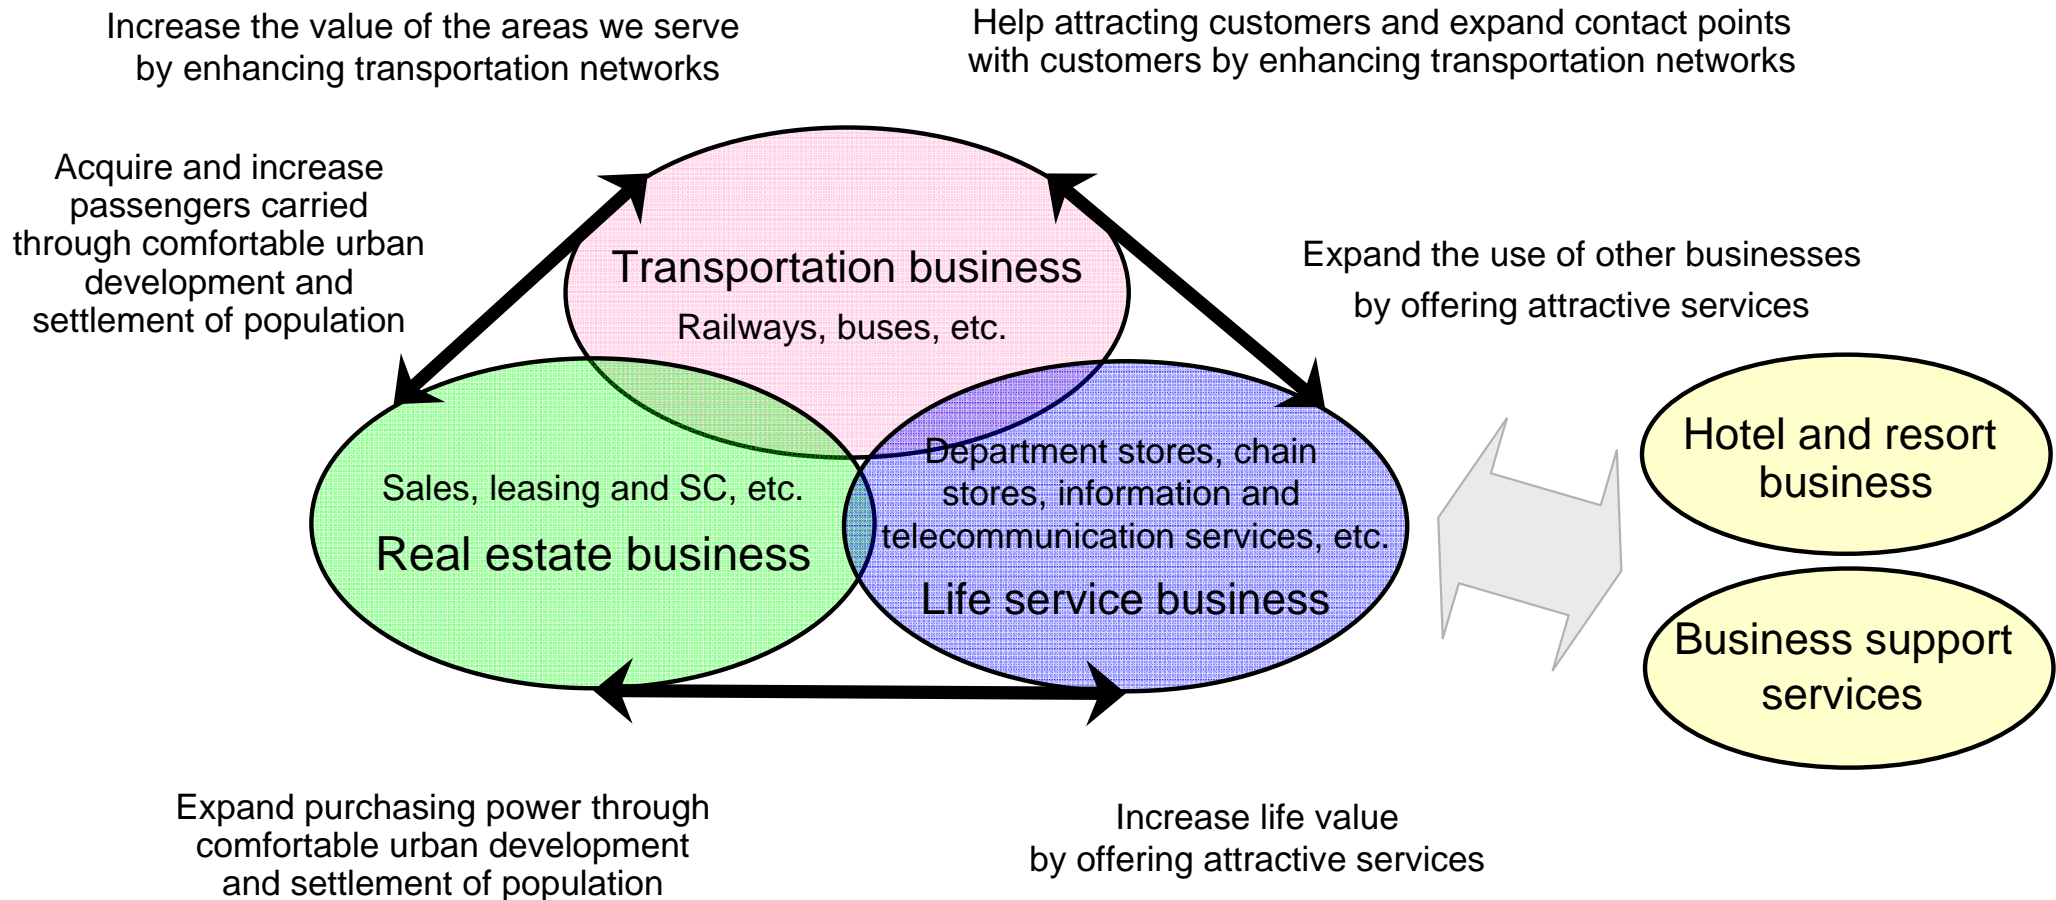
Increase the value of the areas we serve by enhancing transportation networks

Help attracting customers and expand contact points with customers by enhancing transportation networks

Acquire and increase passengers carried through comfortable urban development and settlement of population

Transportation business

Railways, buses, etc.

Expand the use of other businesses by offering attractive services

Sales, leasing and SC, etc.

Real estate business

Department stores, chain stores, information and telecommunication services, etc.

Life service business

Hotel and resort business

Business support services

Expand purchasing power through comfortable urban development and settlement of population

Increase life value by offering attractive services